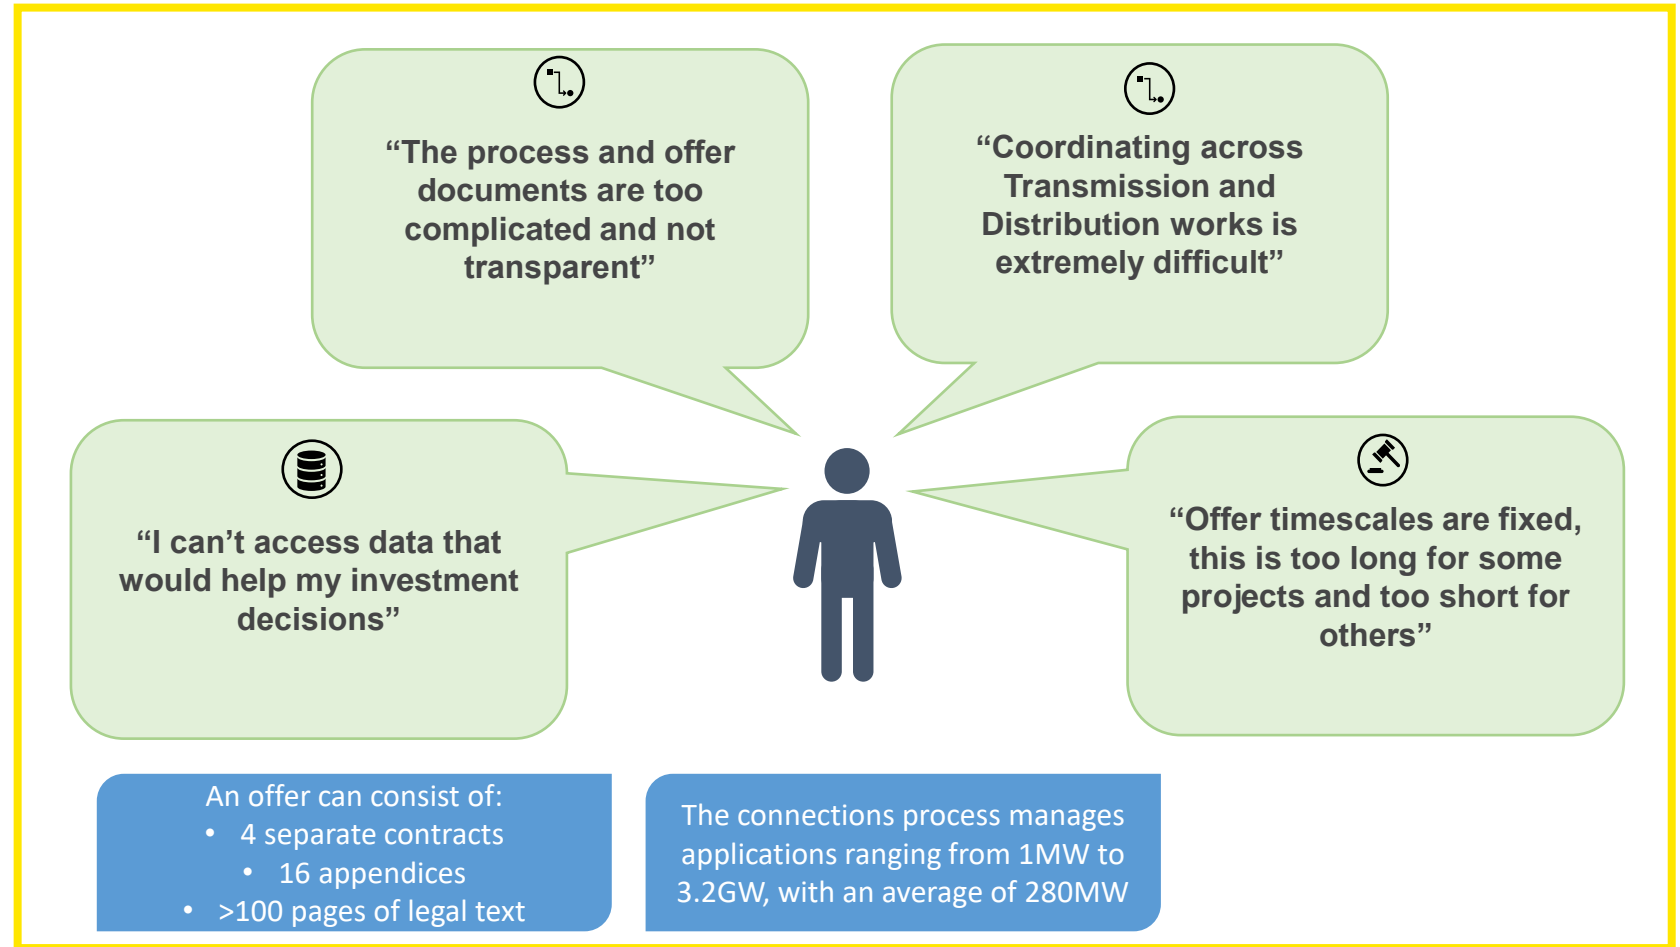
“The process and offer documents are too complicated and not transparent”

“Coordinating across Transmission and Distribution works is extremely difficult”

“I can’t access data that would help my investment decisions”

“Offer timescales are fixed, this is too long for some projects and too short for others”

An offer can consist of:
• 4 separate contracts
• 16 appendices
• >100 pages of legal text

The connections process manages applications ranging from 1MW to 3.2GW, with an average of 280MW